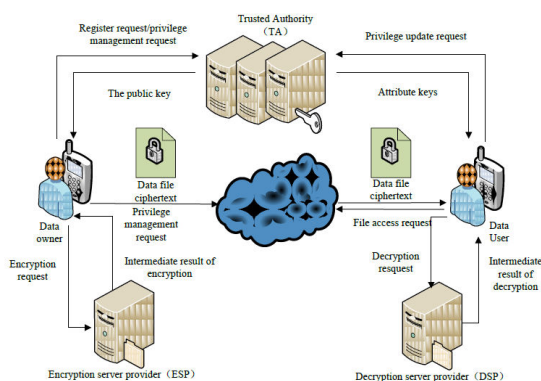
Trusted Authority
（TA）

Register request/privilege management request

Privilege update request

The public key

Attribute keys

Data file ciphertext

Data file ciphertext

Data owner

Data User

Privilege management request

File access request

Encryption request

Intermediate result of encryption

Decryption resquest

Intermediate result of decryption

Encryption server provider（ESP）

Decryption server provider（DSP）